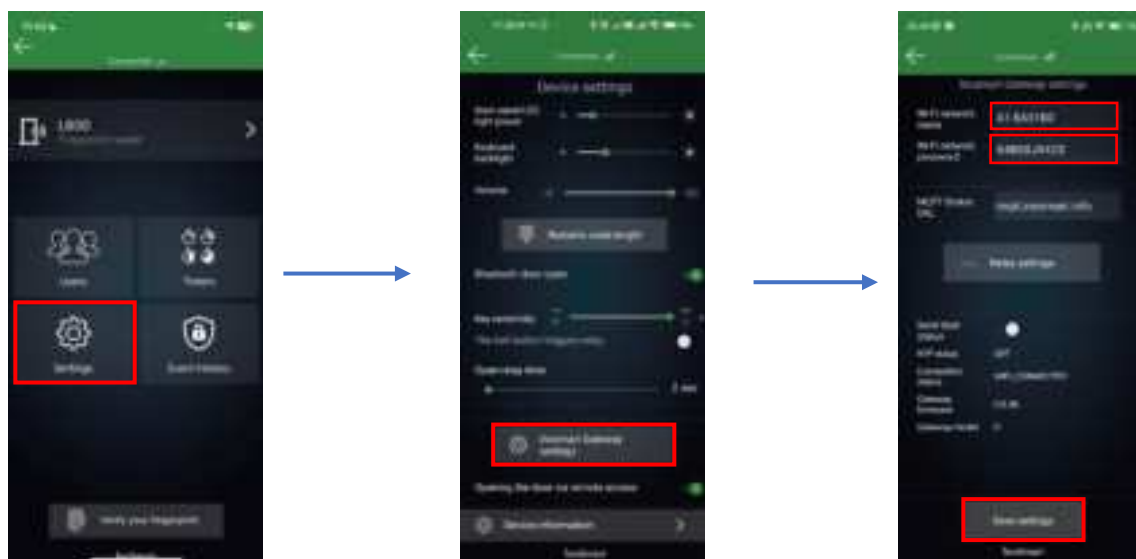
1800

Users

Tokens

Settings

Event history

Verify your fingerprint

Device settings

Keyboard backlight

Volume

Bluetooth door open

Open relay time

Gateway settings

Opening the door via remote access

Device information

Wi-Fi network name

Wi-Fi network password

MQTT Broker URL

Relay settings

Save settings